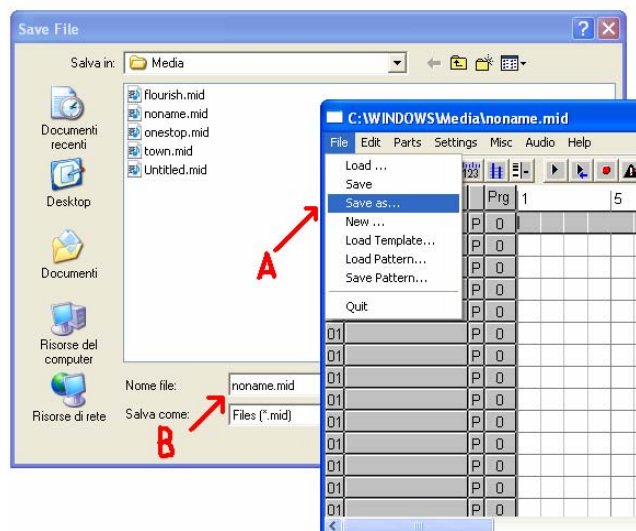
Save File

Salva in: Media

Documenti recenti

Desktop

Documenti

Risorse del computer

Risorse di rete

flourish.mid
noname.mid
onestop.mid
town.mid
Untitled.mid

Nome file: noname.mid

Salva come: Files (*.mid)

C:\WINDOWS\Media\noname.mid

File Edit Parts Settings Misc Audio Help

Load ...
Save
Save as...
New ...
Load Template...
Load Pattern...
Save Pattern...
Quit

Prg 1 5

P 0
P 0
P 0
P 0
01 P 0
01 P 0
01 P 0
01 P 0
01 P 0
01 P 0
01 P 0
01 P 0
01 P 0

A

B